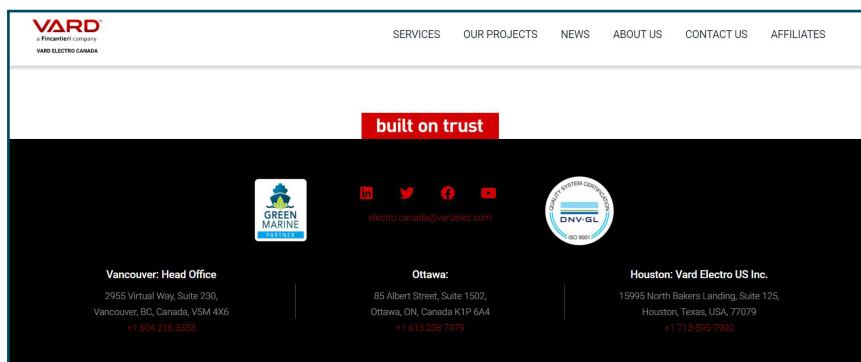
VARD
a Fincantieri company
VARD ELECTRO CANADA

SERVICES OUR PROJECTS NEWS ABOUT US CONTACT US AFFILIATES

built on trust

GREEN MARINE PARTNER

electro.canada@vardelec.com

QUALITY SYSTEM CERTIFICATION
DNV·GL
ISO 9001

Vancouver: Head Office
2955 Virtual Way, Suite 230,
Vancouver, BC, Canada, V5M 4X6
+1 604 216 3353

Ottawa:
85 Albert Street, Suite 1502,
Ottawa, ON, Canada K1P 6A4
+1 613 238 7979

Houston: Vard Electro US Inc.
15995 North Bakers Landing, Suite 125,
Houston, Texas, USA, 77079
+1 713-595-7900